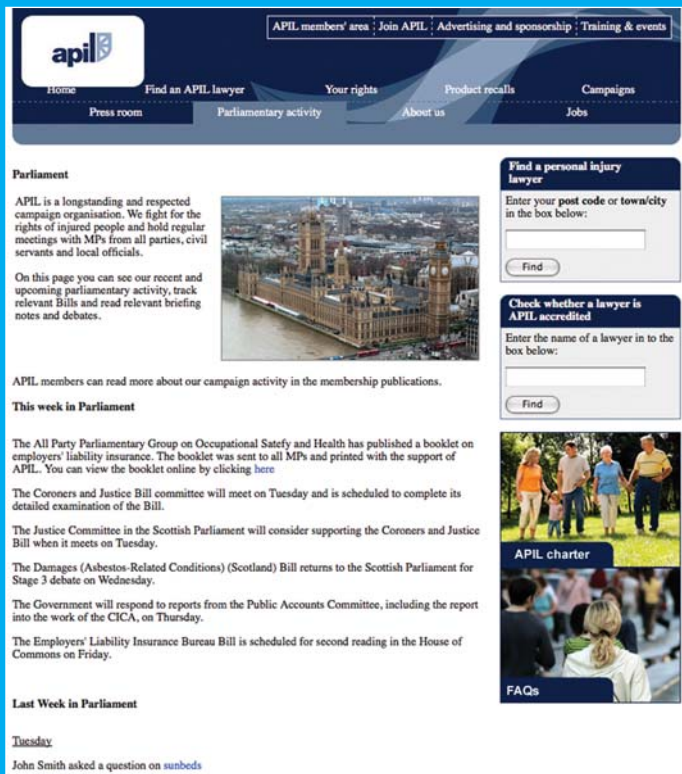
apil

APIL members' area | Join APIL | Advertising and sponsorship | Training & events

Home | Find an APIL lawyer | Your rights | Product recalls | Campaigns

Press room | Parliamentary activity | About us | Jobs

Parliament

APIL is a longstanding and respected campaign organisation. We fight for the rights of injured people and hold regular meetings with MPs from all parties, civil servants and local officials.

On this page you can see our recent and upcoming parliamentary activity, track relevant Bills and read relevant briefing notes and debates.

APIL members can read more about our campaign activity in the membership publications.

This week in Parliament

The All Party Parliamentary Group on Occupational Satefy and Health has published a booklet on employers' liability insurance. The booklet was sent to all MPs and printed with the support of APIL. You can view the booklet online by clicking here

The Coroners and Justice Bill committee will meet on Tuesday and is scheduled to complete its detailed examination of the Bill.

The Justice Committee in the Scottish Parliament will consider supporting the Coroners and Justice Bill when it meets on Tuesday.

The Damages (Asbestos-Related Conditions) (Scotland) Bill returns to the Scottish Parliament for Stage 3 debate on Wednesday.

The Government will respond to reports from the Public Accounts Committee, including the report into the work of the CICA, on Thursday.

The Employers' Liability Insurance Bureau Bill is scheduled for second reading in the House of Commons on Friday.

Last Week in Parliament

Tuesday

John Smith asked a question on sunbeds

Find a personal injury lawyer

Enter your post code or town/city in the box below:

Find

Check whether a lawyer is APIL accredited

Enter the name of a lawyer in to the box below:

Find

APIL charter

FAQs